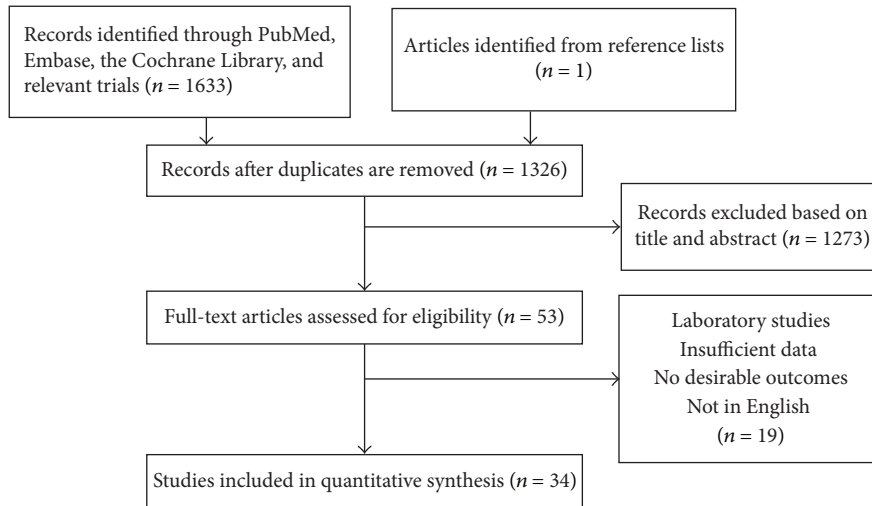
Records identified through PubMed, Embase, the Cochrane Library, and relevant trials ($n = 1633$)

Articles identified from reference lists ($n = 1$)

Records after duplicates are removed ($n = 1326$)

Records excluded based on title and abstract ($n = 1273$)

Full-text articles assessed for eligibility ($n = 53$)

Laboratory studies
Insufficient data
No desirable outcomes
Not in English
($n = 19$)

Studies included in quantitative synthesis ($n = 34$)